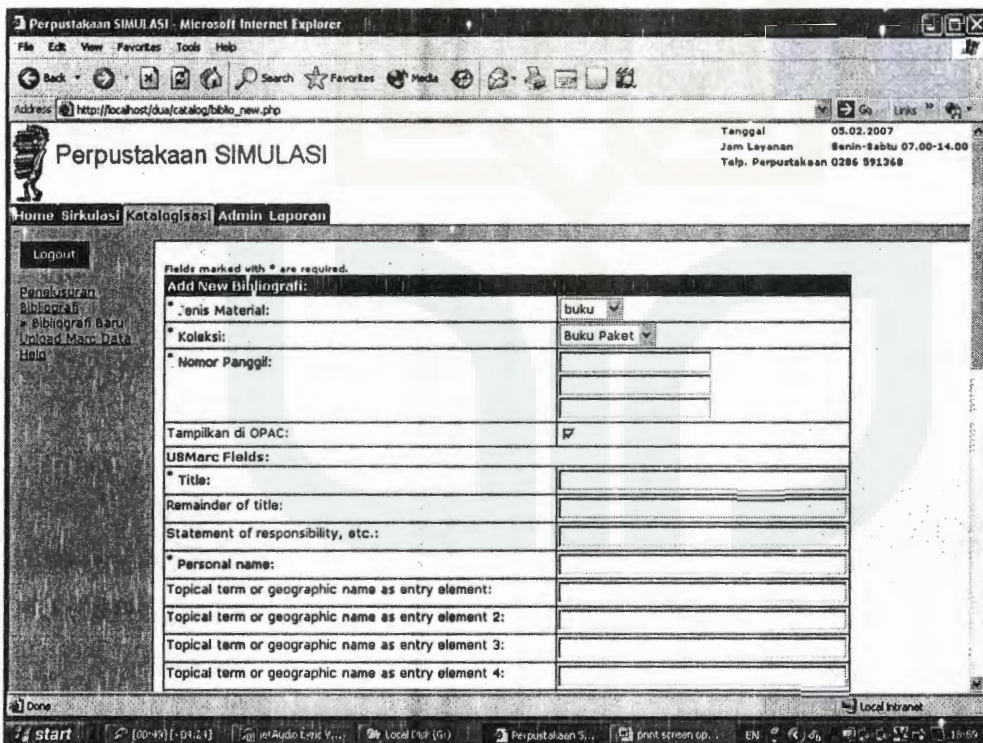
Perpustakaan SIMULASI - Microsoft Internet Explorer

File Edit View Favorites Tools Help

Back Search Favorites Media

Address http://localhost/dua/catalog/biblio_new.php

Go Links

Perpustakaan SIMULASI

Tanggal 05.02.2007
Jam Layanan Senin-Sabtu 07.00-14.00
Telp. Perpustakaan 0286 591368

Home Sirkulasi Katalogisasi Admin Laporan

Logout

Penelusuran Bibliografi
» Bibliografi Baru
Upload Marc Data
Help

Fields marked with * are required.

| Add New Bibliografi: | |
|---|---|
| * Jenis Material: | buku |
| * Koleksi: | Buku Paket |
| * Nomor Panggil: | |
| Tampilkan di OPAC: | |
| USMarc Fields: | |
| * Title: | |
| Remainder of title: | |
| Statement of responsibility, etc.: | |
| * Personal name: | |
| Topical term or geographic name as entry element: | |
| Topical term or geographic name as entry element 2: | |
| Topical term or geographic name as entry element 3: | |
| Topical term or geographic name as entry element 4: | |

Done

Local intranet

start [00:49] [-04:24] jetAudio Lyric V... Local Disk (G:) Perpustakaan S... print screen op... EN 18:59